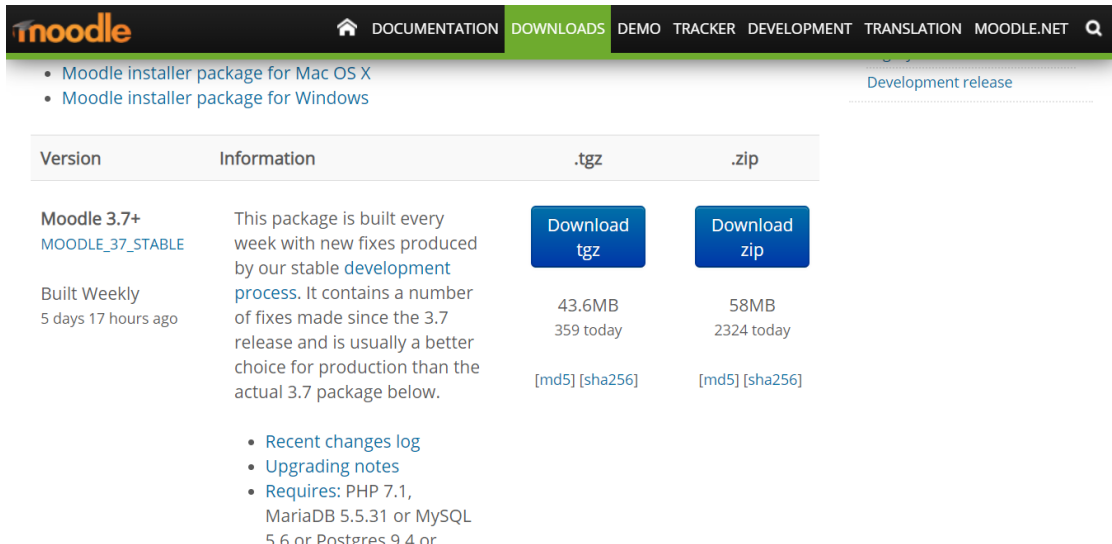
moodle DOCUMENTATION DOWNLOADS DEMO TRACKER DEVELOPMENT TRANSLATION MOODLE.NET

Development release

- Moodle installer package for Mac OS X
- Moodle installer package for Windows

| Version | Information | .tgz | .zip |
|---|---|---|---|
| Moodle 3.7+ MOODLE_37_STABLE Built Weekly 5 days 17 hours ago | This package is built every week with new fixes produced by our stable development process. It contains a number of fixes made since the 3.7 release and is usually a better choice for production than the actual 3.7 package below. | Download tgz 43.6MB 359 today [md5] [sha256] | Download zip 58MB 2324 today [md5] [sha256] |

- Recent changes log
- Upgrading notes
- Requires: PHP 7.1, MariaDB 5.5.31 or MySQL 5.6 or Postgres 9.4 or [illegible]